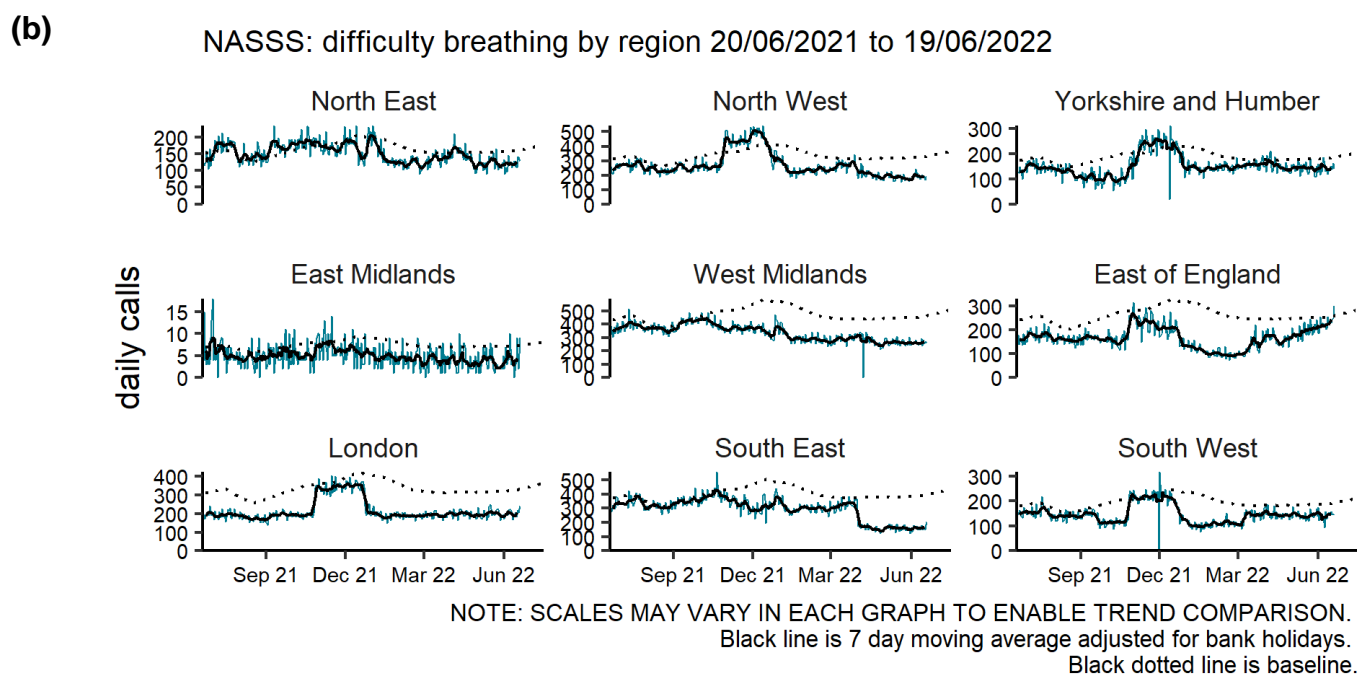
(b)

NASSS: difficulty breathing by region 20/06/2021 to 19/06/2022

daily calls

North East
200
150
100
50
0

North West
500
400
300
200
100
0

Yorkshire and Humber
300
200
100
0

East Midlands
15
10
5
0

West Midlands
500
400
300
200
100
0

East of England
300
200
100
0

London
400
300
200
100
0
Sep 21 Dec 21 Mar 22 Jun 22

South East
500
400
300
200
100
0
Sep 21 Dec 21 Mar 22 Jun 22

South West
300
200
100
0
Sep 21 Dec 21 Mar 22 Jun 22

NOTE: SCALES MAY VARY IN EACH GRAPH TO ENABLE TREND COMPARISON.
Black line is 7 day moving average adjusted for bank holidays.
Black dotted line is baseline.